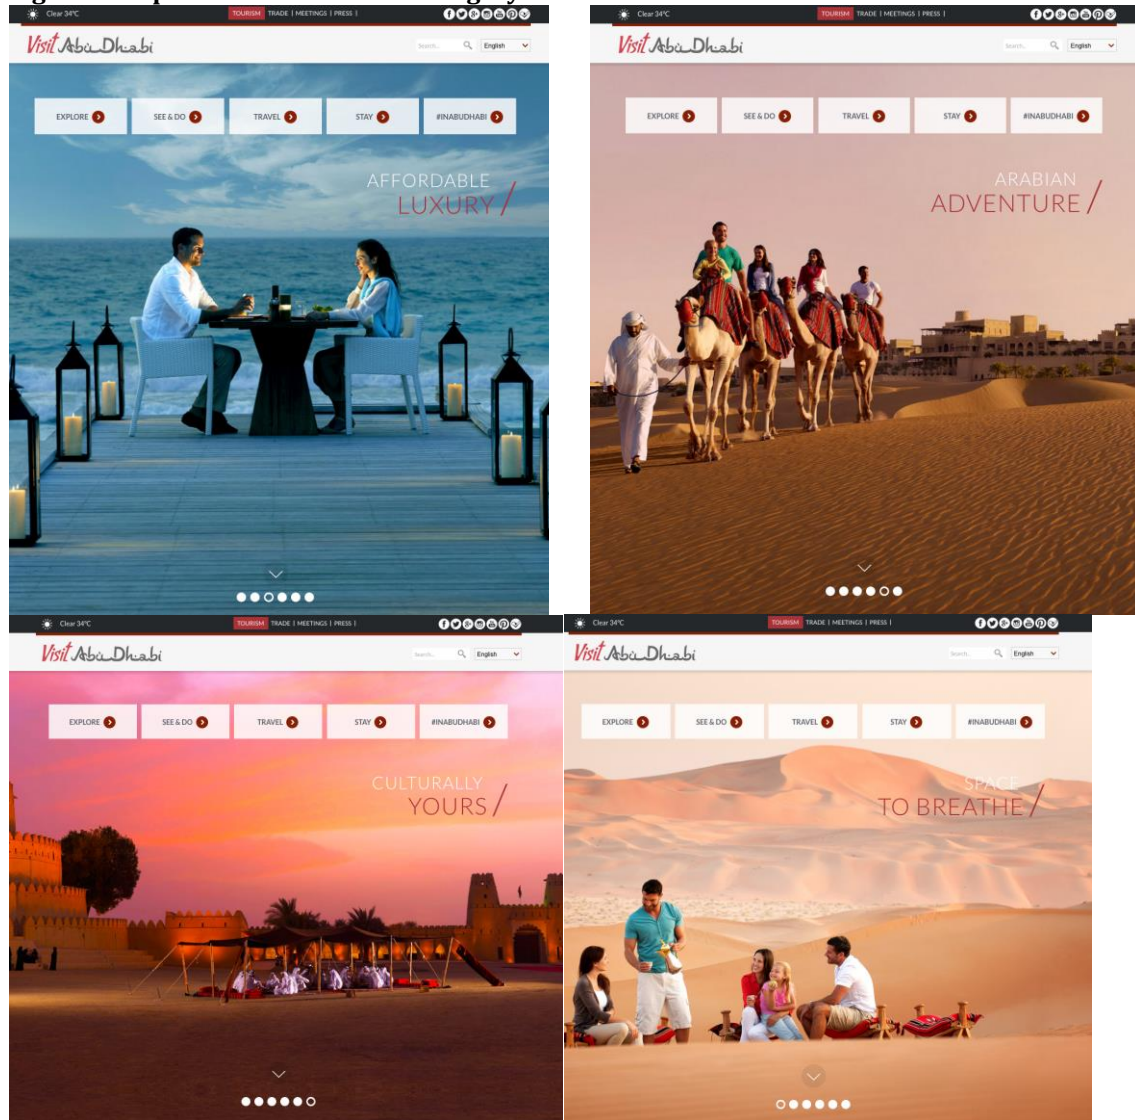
Clear 34°C TOURISM TRADE | MEETINGS | PRESS |

Visit Abu Dhabi

Search... English

EXPLORE SEE & DO TRAVEL STAY #INABUDHABI

AFFORDABLE LUXURY /

Clear 34°C TOURISM TRADE | MEETINGS | PRESS |

Visit Abu Dhabi

Search... English

EXPLORE SEE & DO TRAVEL STAY #INABUDHABI

ARABIAN ADVENTURE /

Clear 34°C TOURISM TRADE | MEETINGS | PRESS |

Visit Abu Dhabi

Search... English

EXPLORE SEE & DO TRAVEL STAY #INABUDHABI

CULTURALLY YOURS /

Clear 34°C TOURISM TRADE | MEETINGS | PRESS |

Visit Abu Dhabi

Search... English

EXPLORE SEE & DO TRAVEL STAY #INABUDHABI

SPACE TO BREATHE /